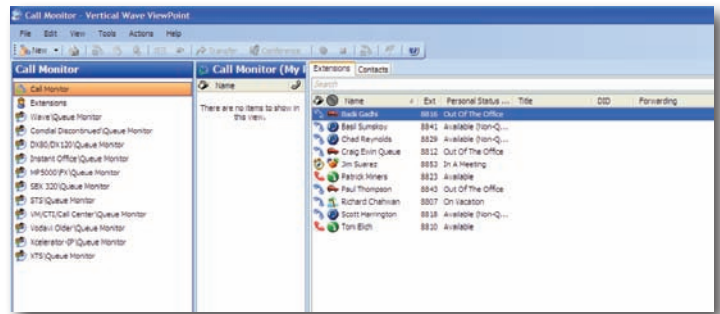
Call Monitor - Vertical Wave ViewPoint

File Edit View Tools Actions Help

New Transfer Conference

Call Monitor

Call Monitor
Extensions
Wave\Queue Monitor
Comdial Discontinued\Queue Monitor
DX80/DX120\Queue Monitor
Instant Office\Queue Monitor
MP5000\FX\Queue Monitor
SBX 320\Queue Monitor
STS\Queue Monitor
VM/CTI/Call Center\Queue Monitor
Vodavi Older\Queue Monitor
Xcelerator IP\Queue Monitor
XTS\Queue Monitor

Call Monitor (My I

Name

There are no items to show in this view.

Extensions Contacts

Search

| Name | Ext | Personal Status ... | Title | DID | Forwarding |
|---|---|---|---|---|---|
| Badi Gadhi | 8816 | Out Of The Office | | | |
| Basil Sumskoy | 8841 | Available (Non-Q... | | | |
| Chad Reynolds | 8829 | Available (Non-Q... | | | |
| Craig Ervin Queue | 8812 | Out Of The Office | | | |
| Jim Suarez | 8853 | In A Meeting | | | |
| Patrick Miners | 8823 | Available | | | |
| Paul Thompson | 8843 | Out Of The Office | | | |
| Richard Chahwan | 8807 | On Vacation | | | |
| Scott Herrington | 8818 | Available (Non-Q... | | | |
| Tom Eich | 8810 | Available | | | |